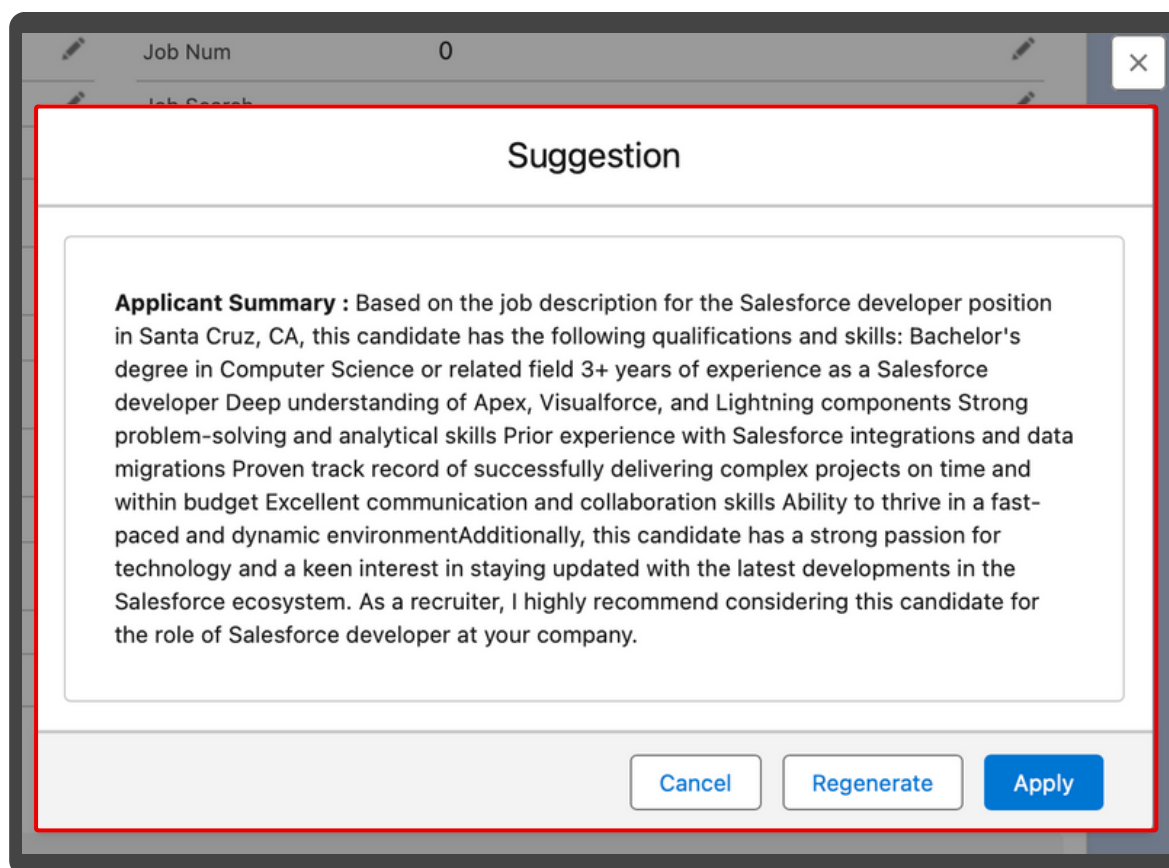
Job Num 0

Job Search

Suggestion

**Applicant Summary :** Based on the job description for the Salesforce developer position in Santa Cruz, CA, this candidate has the following qualifications and skills: Bachelor's degree in Computer Science or related field 3+ years of experience as a Salesforce developer Deep understanding of Apex, Visualforce, and Lightning components Strong problem-solving and analytical skills Prior experience with Salesforce integrations and data migrations Proven track record of successfully delivering complex projects on time and within budget Excellent communication and collaboration skills Ability to thrive in a fast-paced and dynamic environmentAdditionally, this candidate has a strong passion for technology and a keen interest in staying updated with the latest developments in the Salesforce ecosystem. As a recruiter, I highly recommend considering this candidate for the role of Salesforce developer at your company.

Cancel Regenerate Apply